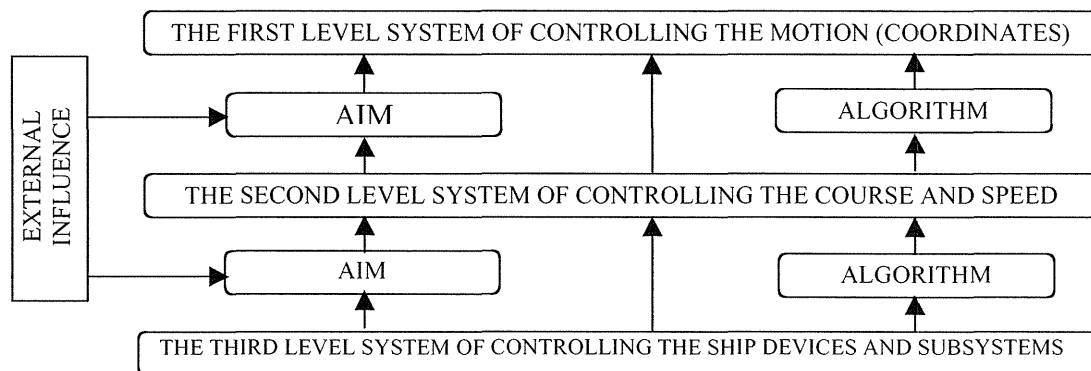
THE FIRST LEVEL SYSTEM OF CONTROLLING THE MOTION (COORDINATES)

EXTERNAL INFLUENCE

AIM

ALGORITHM

THE SECOND LEVEL SYSTEM OF CONTROLLING THE COURSE AND SPEED

AIM

ALGORITHM

THE THIRD LEVEL SYSTEM OF CONTROLLING THE SHIP DEVICES AND SUBSYSTEMS